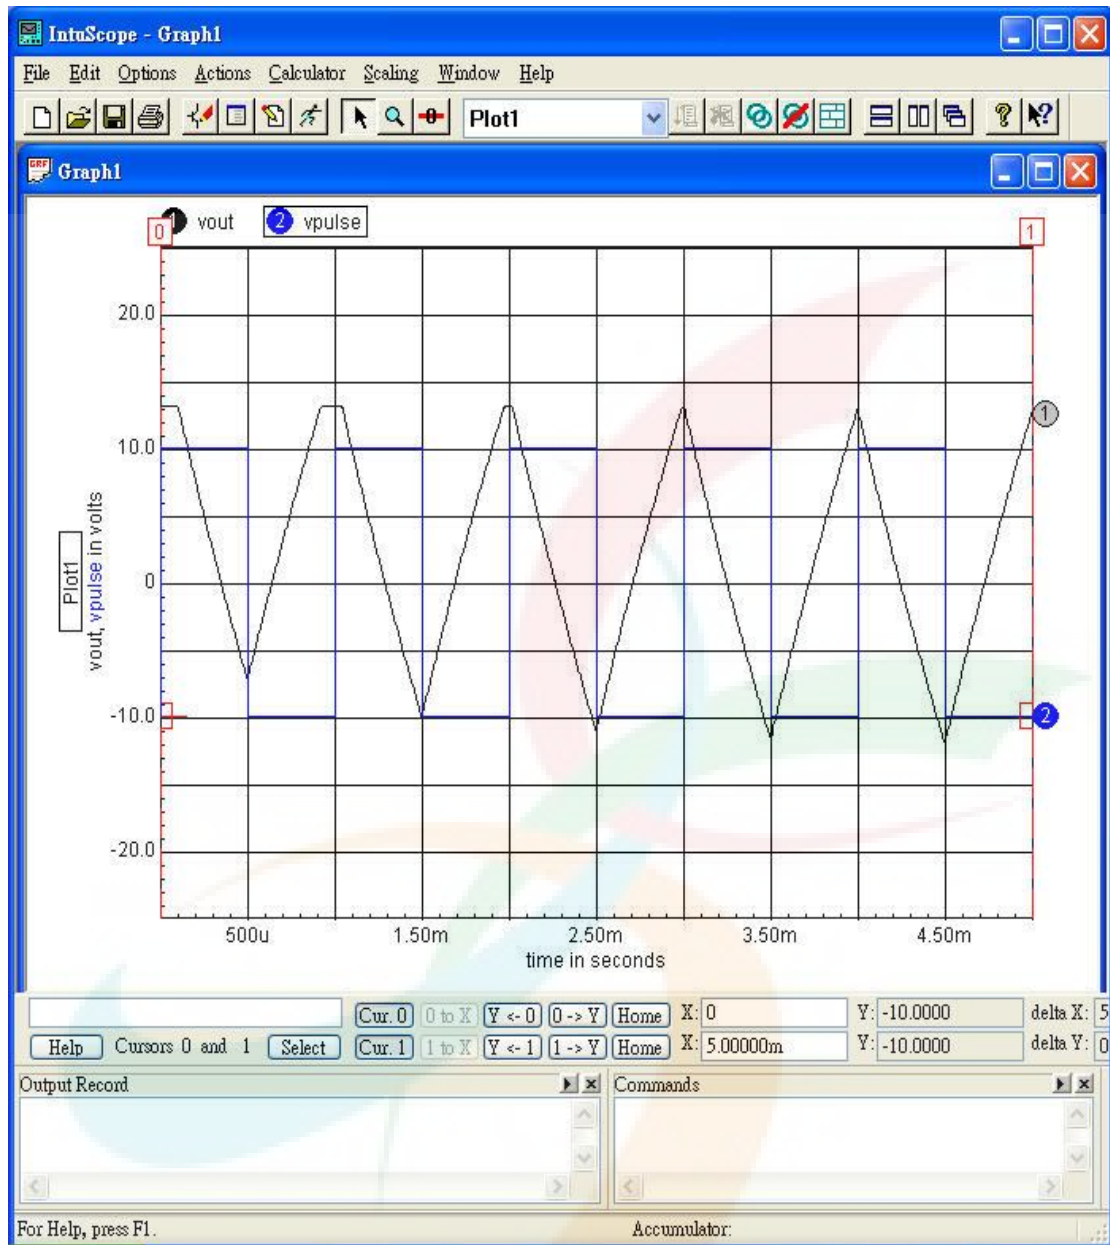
IntuScope - Graph1

File Edit Options Actions Calculator Scaling Window Help

Plot1

Graph1

1 vout 2 vpulse

0

1

20.0

10.0

0

-10.0

-20.0

1

2

Plot1

vout, vpulse in volts

500u 1.50m 2.50m 3.50m 4.50m

time in seconds

Cur. 0 0 to X Y <- 0 0 -> Y Home X: 0 Y: -10.0000 delta X: 5

Help Cursors 0 and 1 Select Cur. 1 1 to X Y <- 1 1 -> Y Home X: 5.00000m Y: -10.0000 delta Y: 0

Output Record

Commands

For Help, press F1.

Accumulator: